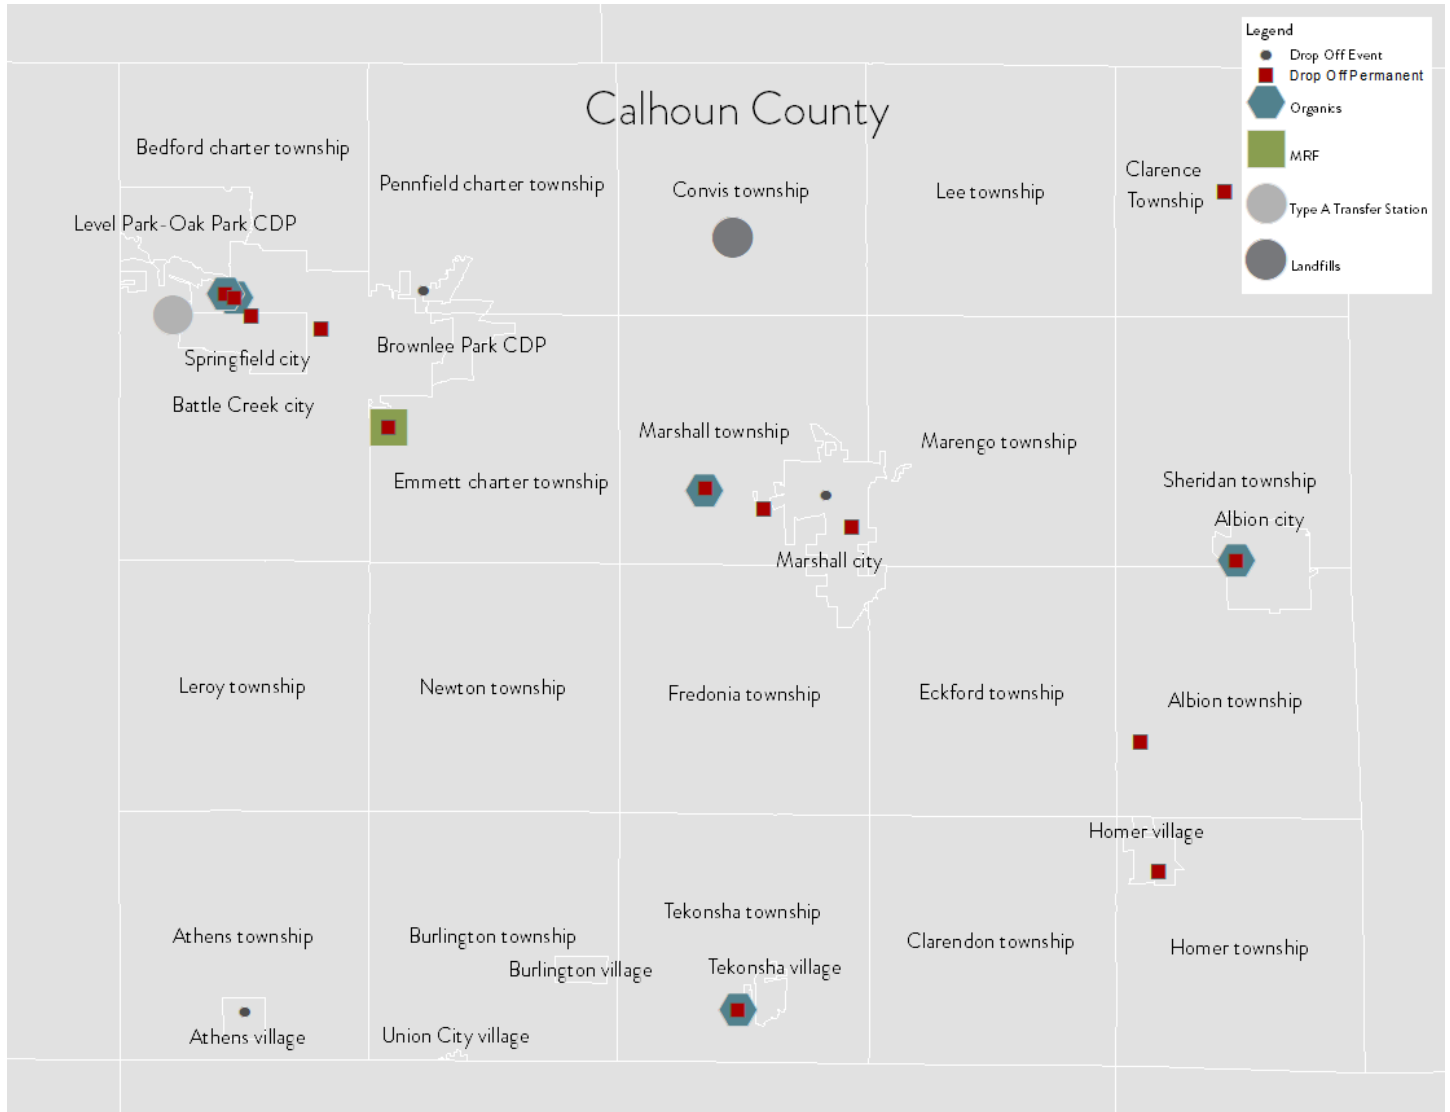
Calhoun County

Legend
Drop Off Event
Drop Off Permanent
Organics
MRF
Type A Transfer Station
Landfills

Bedford charter township

Pennfield charter township

Convis township

Lee township

Clarence Township

Level Park-Oak Park CDP

Brownlee Park CDP

Springfield city

Battle Creek city

Marshall township

Marengo township

Emmett charter township

Sheridan township

Albion city

Marshall city

Leroy township

Newton township

Fredonia township

Eckford township

Albion township

Homer village

Tekonsha township

Athens township

Burlington township

Burlington village

Tekonsha village

Clarendon township

Homer township

Athens village

Union City village